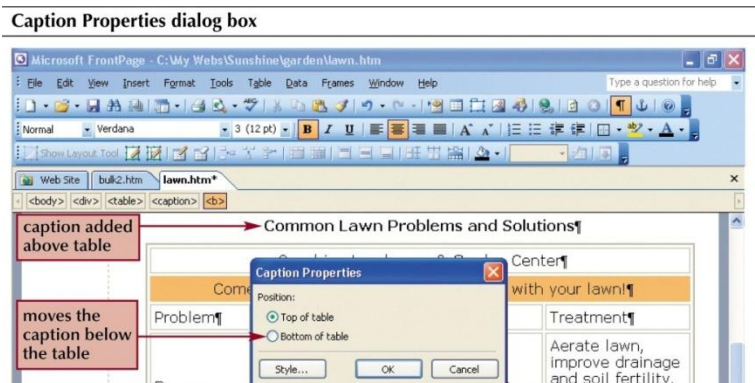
Caption Properties dialog box

Microsoft FrontPage - C:\My Webs\Sunshine\garden\lawn.htm

File Edit View Insert Format Tools Table Data Frames Window Help

Type a question for help

Normal Verdana 3 (12 pt)

Show Layout Tool

Web Site bulk2.htm lawn.htm*

<body> <div> <table> <caption> <b>

caption added above table

Common Lawn Problems and Solutions¶

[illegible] Center¶

Com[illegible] with your lawn!¶

Problem¶

Treatment¶

moves the caption below the table

Aerate lawn, improve drainage and soil fertility.

Caption Properties

Position:

Top of table

Bottom of table

Style...

OK

Cancel